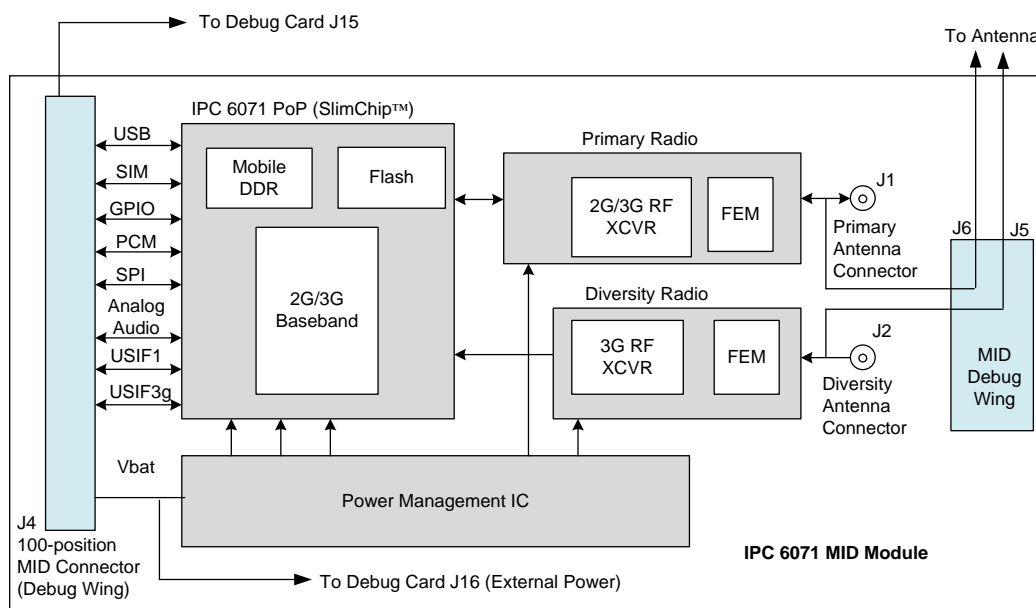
To Debug Card J15

To Antenna

IPC 6071 PoP (SlimChip™)

USB

SIM

GPIO

PCM

SPI

Analog Audio

USIF1

USIF3g

Mobile DDR

Flash

2G/3G Baseband

Primary Radio

2G/3G RF XCVR

FEM

J1

Primary Antenna Connector

J6

J5

Diversity Radio

3G RF XCVR

FEM

J2

Diversity Antenna Connector

MID Debug Wing

Vbat

Power Management IC

J4
100-position MID Connector (Debug Wing)

IPC 6071 MID Module

To Debug Card J16 (External Power)